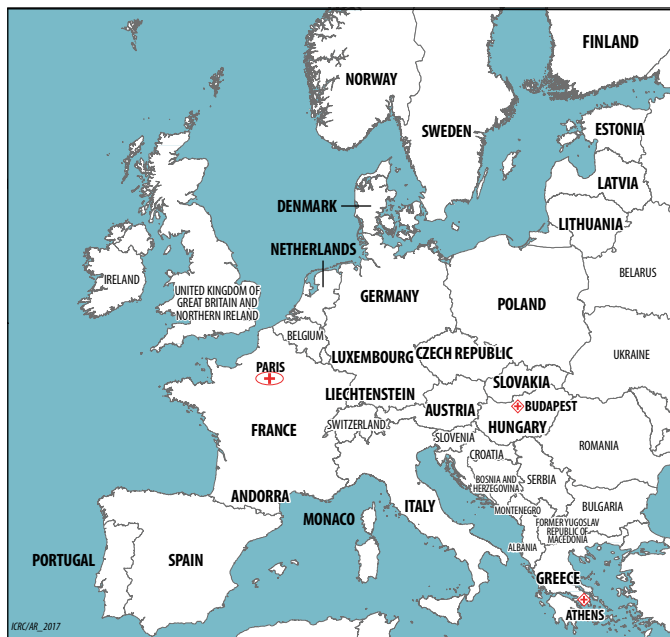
FINLAND
NORWAY
SWEDEN
ESTONIA
LATVIA
DENMARK
LITHUANIA
NETHERLANDS
IRELAND
UNITED KINGDOM OF GREAT BRITAIN AND NORTHERN IRELAND
BELARUS
GERMANY
POLAND
BELGIUM
PARIS
LUXEMBOURG
CZECH REPUBLIC
UKRAINE
SLOVAKIA
LIECHTENSTEIN
BUDAPEST
AUSTRIA
FRANCE
SWITZERLAND
HUNGARY
SLOVENIA
CROATIA
ROMANIA
BOSNIA AND HERZEGOVINA
SERBIA
ANDORRA
MONACO
ITALY
MONTENEGRO
BULGARIA
FORMER YUGOSLAV REPUBLIC OF MACEDONIA
ALBANIA
PORTUGAL
SPAIN
GREECE
ATHENS
ICRC/AR_2017